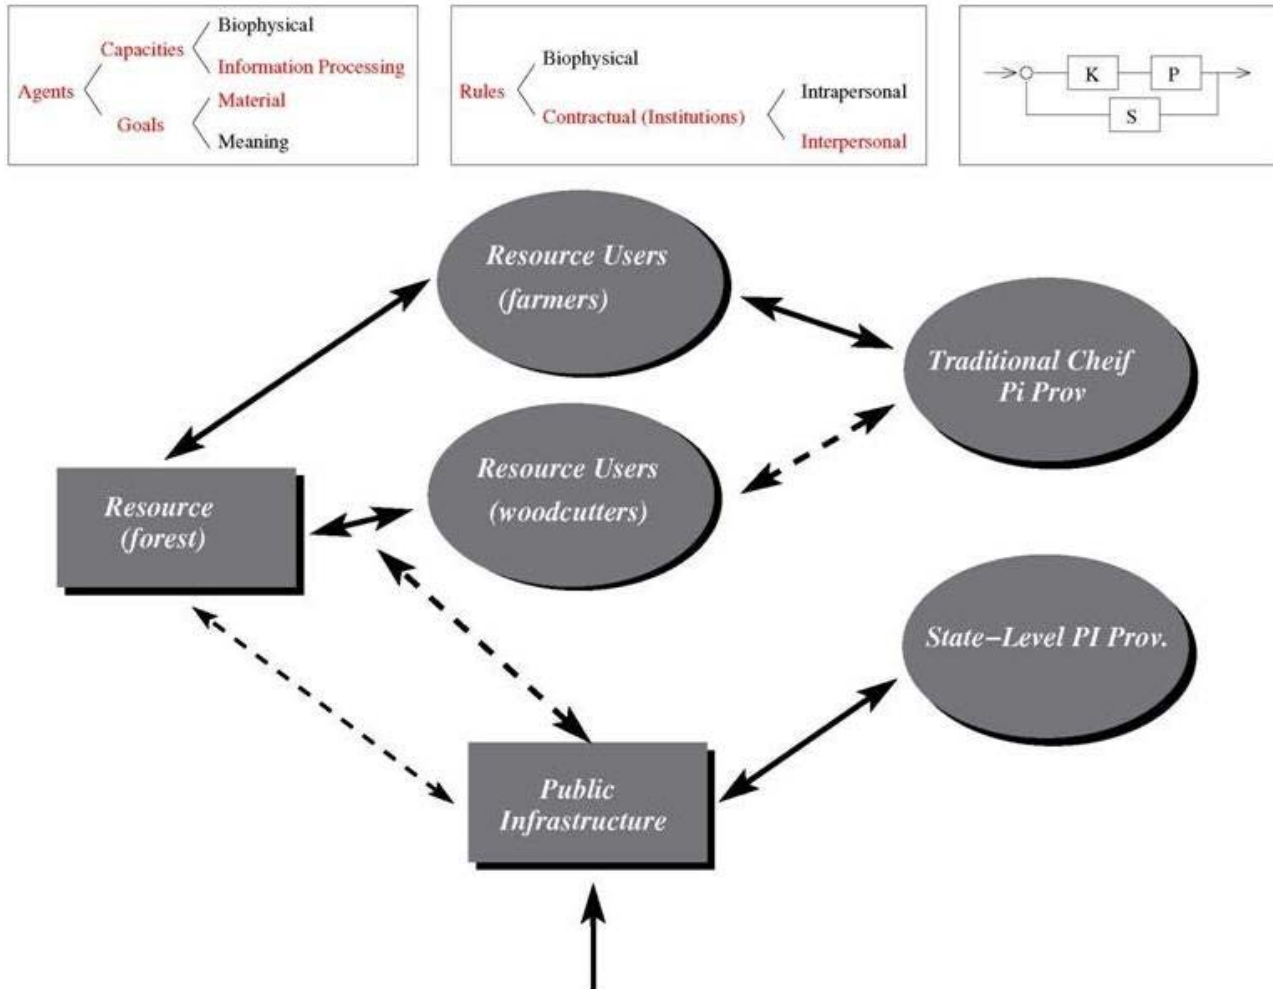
Agents
Capacities
Biophysical
Information Processing
Goals
Material
Meaning

Rules
Biophysical
Contractual (Institutions)
Intrapersonal
Interpersonal

K
P
S

Resource Users (farmers)

Traditional Cheif Pi Prov

Resource Users (woodcutters)

Resource (forest)

State−Level PI Prov.

Public Infrastructure